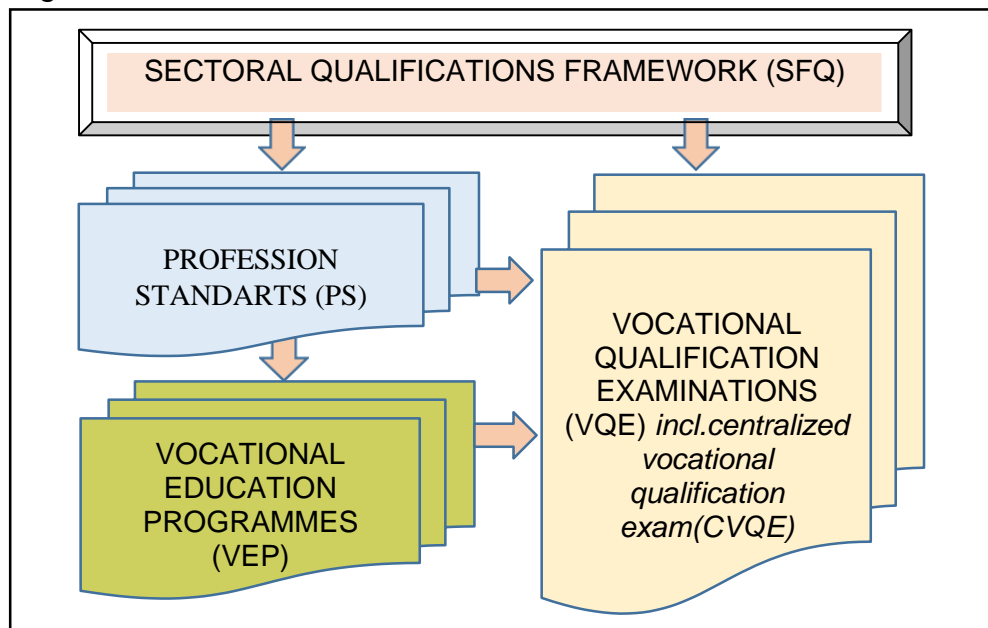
SECTORAL QUALIFICATIONS FRAMEWORK (SFQ)

PROFESSION STANDARTS (PS)

VOCATIONAL EDUCATION PROGRAMMES (VEP)

VOCATIONAL QUALIFICATION EXAMINATIONS (VQE) incl.centralized vocational qualification exam(CVQE)